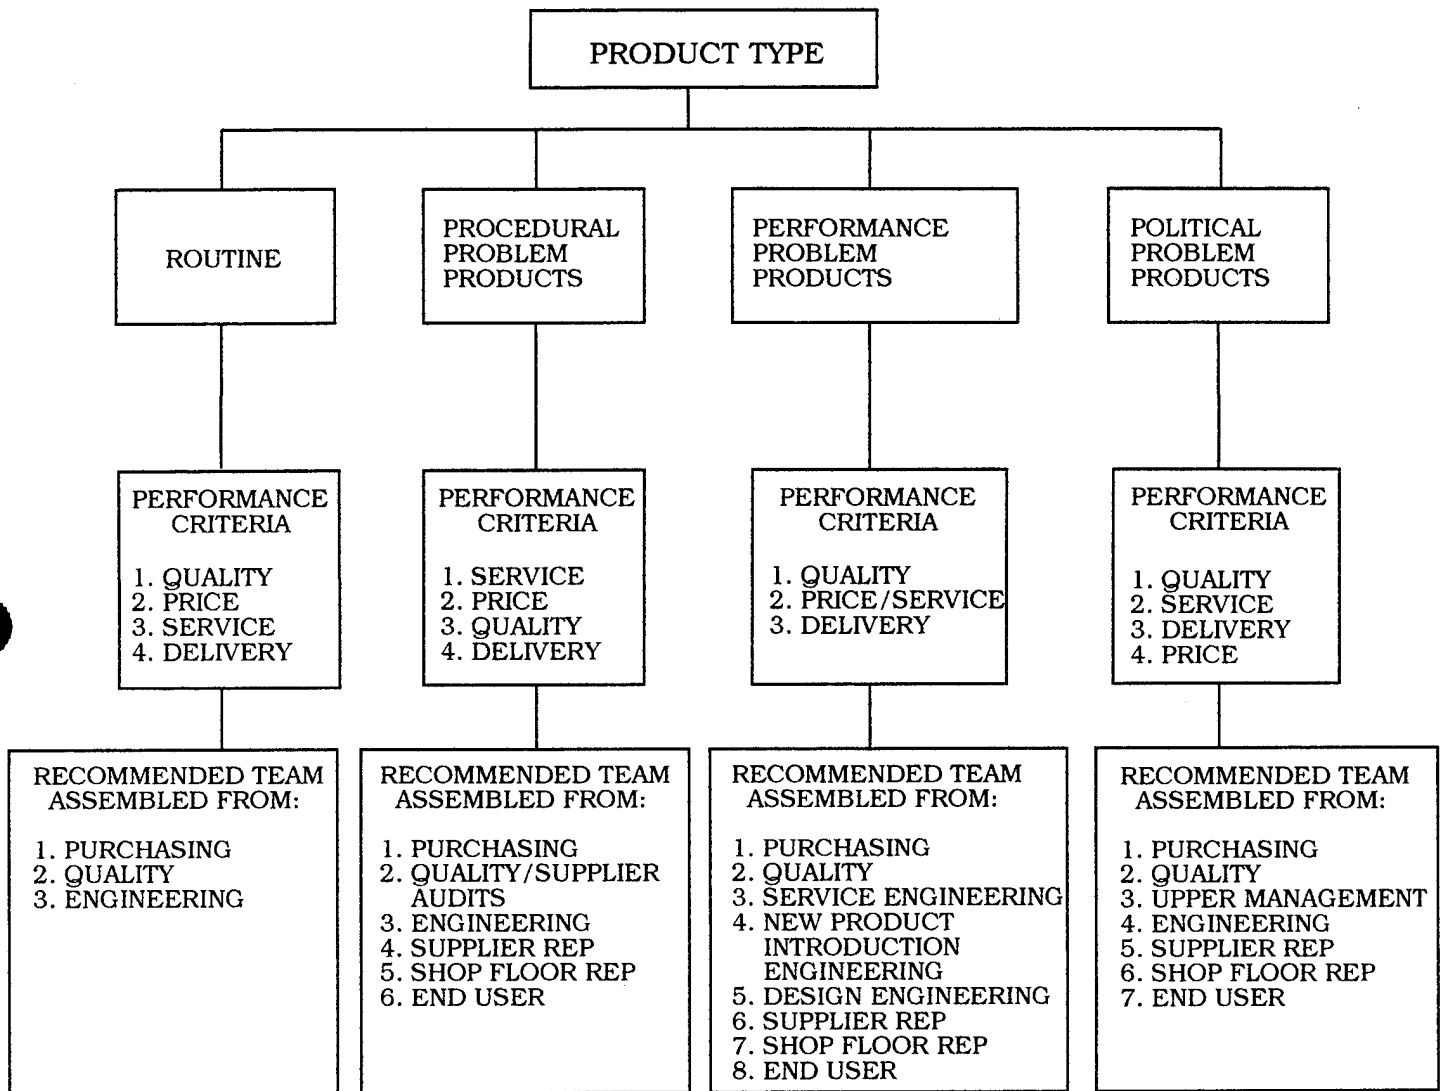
PRODUCT TYPE

ROUTINE

PERFORMANCE CRITERIA

1. QUALITY
2. PRICE
3. SERVICE
4. DELIVERY

RECOMMENDED TEAM ASSEMBLED FROM:

1. PURCHASING
2. QUALITY
3. ENGINEERING

PROCEDURAL PROBLEM PRODUCTS

PERFORMANCE CRITERIA

1. SERVICE
2. PRICE
3. QUALITY
4. DELIVERY

RECOMMENDED TEAM ASSEMBLED FROM:

1. PURCHASING
2. QUALITY/SUPPLIER AUDITS
3. ENGINEERING
4. SUPPLIER REP
5. SHOP FLOOR REP
6. END USER

PERFORMANCE PROBLEM PRODUCTS

PERFORMANCE CRITERIA

1. QUALITY
2. PRICE/SERVICE
3. DELIVERY

RECOMMENDED TEAM ASSEMBLED FROM:

1. PURCHASING
2. QUALITY
3. SERVICE ENGINEERING
4. NEW PRODUCT INTRODUCTION ENGINEERING
5. DESIGN ENGINEERING
6. SUPPLIER REP
7. SHOP FLOOR REP
8. END USER

POLITICAL PROBLEM PRODUCTS

PERFORMANCE CRITERIA

1. QUALITY
2. SERVICE
3. DELIVERY
4. PRICE

RECOMMENDED TEAM ASSEMBLED FROM:

1. PURCHASING
2. QUALITY
3. UPPER MANAGEMENT
4. ENGINEERING
5. SUPPLIER REP
6. SHOP FLOOR REP
7. END USER